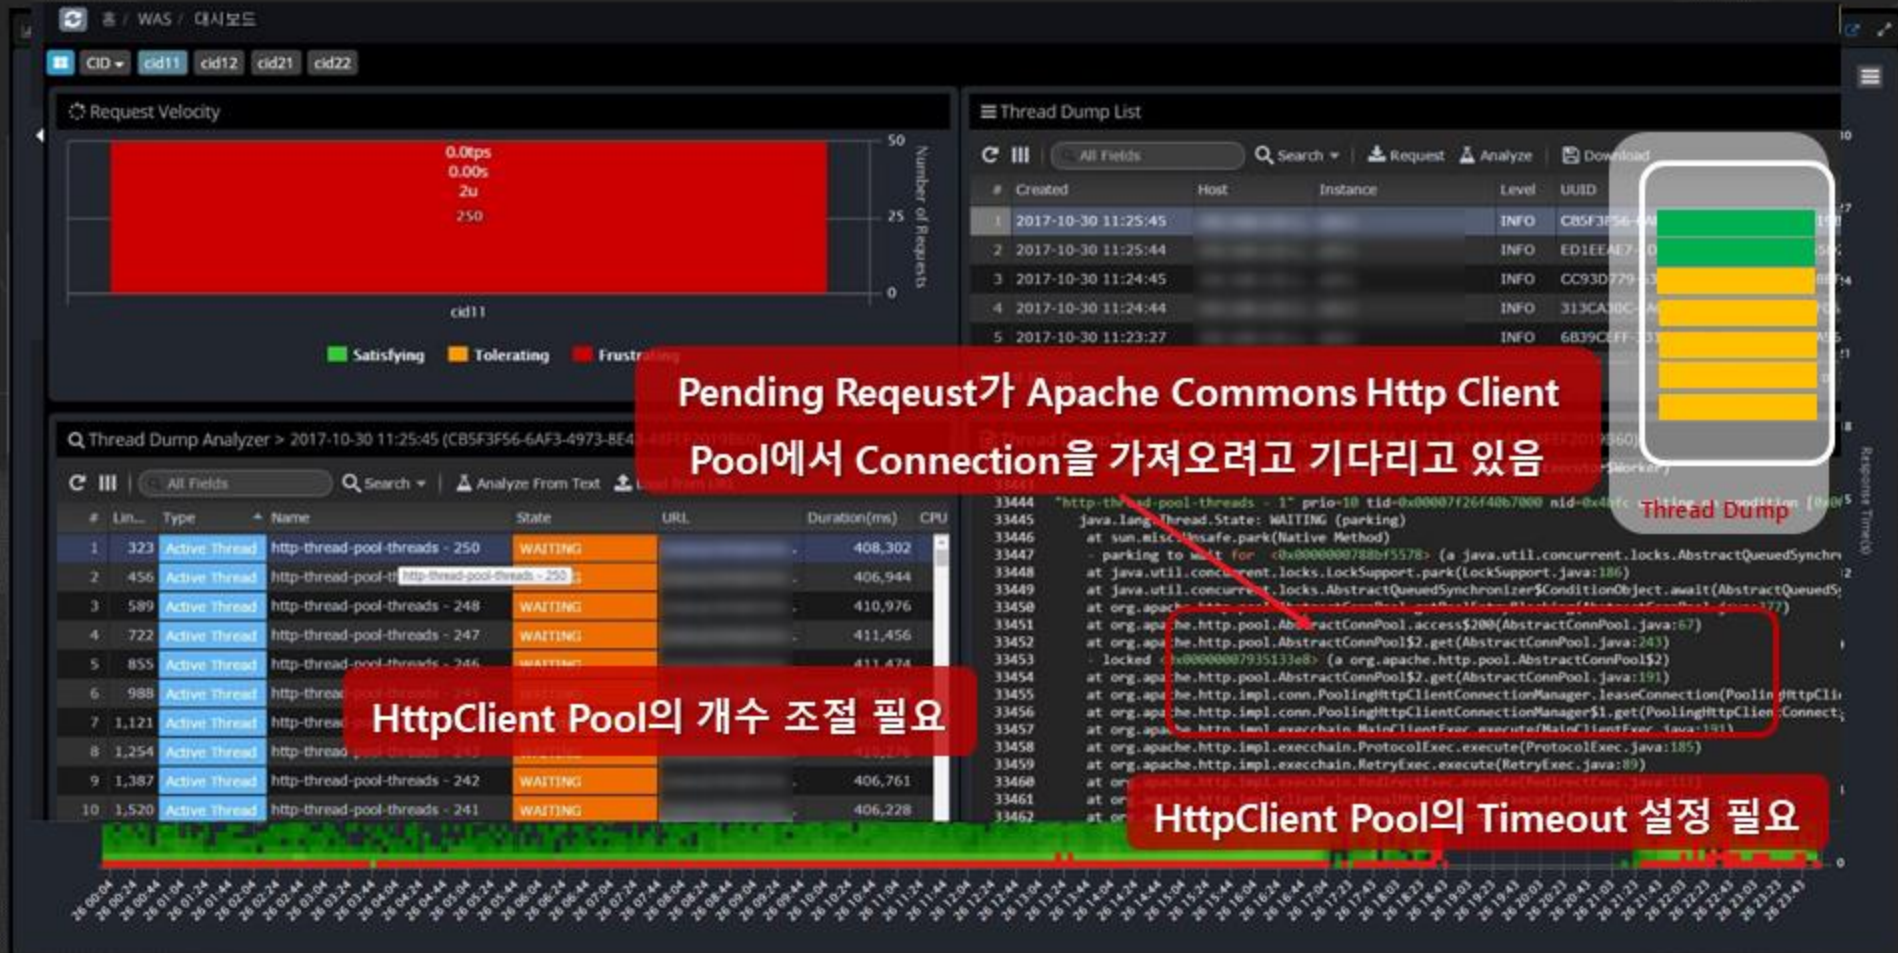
홈 / WAS / 대시보드

CID cid11 cid12 cid21 cid22

Request Velocity

0.0tps
0.00s
2u
250

50
25
0

Number of Requests

cid11

Satisfying Tolerating Frustrating

Thread Dump List

All Fields Search Request Analyze Download

| # | Created | Host | Instance | Level | UUID |
|---|---|---|---|---|---|
| 1 | 2017-10-30 11:25:45 | | | INFO | CB5F3F56 |
| 2 | 2017-10-30 11:25:44 | | | INFO | ED1EEAE7 |
| 3 | 2017-10-30 11:24:45 | | | INFO | CC93D779 |
| 4 | 2017-10-30 11:24:44 | | | INFO | 313CA30C |
| 5 | 2017-10-30 11:23:27 | | | INFO | 6B39CEFF |

Pending Reqeust가 Apache Commons Http Client Pool에서 Connection을 가져오려고 기다리고 있음

Thread Dump Analyzer > 2017-10-30 11:25:45 (CB5F3F56-6AF3-4973-8E4

All Fields Search Analyze From Text

| # | Lin... | Type | Name | State | URL | Duration(ms) | CPU |
|---|---|---|---|---|---|---|---|
| 1 | 323 | Active Thread | http-thread-pool-threads - 250 | WAITING | | 408,302 | |
| 2 | 456 | Active Thread | http-thread-pool-th | | | 406,944 | |
| 3 | 589 | Active Thread | http-thread-pool-threads - 248 | WAITING | | 410,976 | |
| 4 | 722 | Active Thread | http-thread-pool-threads - 247 | WAITING | | 411,456 | |
| 5 | 855 | Active Thread | http-thread-pool-threads - 246 | WAITING | | 411,474 | |
| 6 | 988 | Active Thread | http-threa | | | | |
| 7 | 1,121 | Active Thread | http-threa | | | | |
| 8 | 1,254 | Active Thread | http-threa | | | | |
| 9 | 1,387 | Active Thread | http-thread-pool-threads - 242 | WAITING | | 406,761 | |
| 10 | 1,520 | Active Thread | http-thread-pool-threads - 241 | WAITING | | 406,228 | |

HttpClient Pool의 개수 조절 필요

33444 "http-thread-pool-threads - 1" prio=10 tid=0x00007f26f40b7000 nid=
33445 java.lang.Thread.State: WAITING (parking)
33446 at sun.misc.Unsafe.park(Native Method)
33447 - parking to wait for <0x0000000788bf5578> (a java.util.concurrent.locks.AbstractQueuedSynchr
33448 at java.util.concurrent.locks.LockSupport.park(LockSupport.java:186)
33449 at java.util.concurrent.locks.AbstractQueuedSynchronizer$ConditionObject.await(AbstractQueuedS
33450 at org.apach
33451 at org.apache.http.pool.AbstractConnPool.access$200(AbstractConnPool.java:67)
33452 at org.apache.http.pool.AbstractConnPool$2.get(AbstractConnPool.java:243)
33453 - locked <0x00000007935133e8> (a org.apache.http.pool.AbstractConnPool$2)
33454 at org.apache.http.pool.AbstractConnPool$2.get(AbstractConnPool.java:191)
33455 at org.apache.http.impl.conn.PoolingHttpClientConnectionManager.leaseConnection(PoolingHttpCli
33456 at org.apache.http.impl.conn.PoolingHttpClientConnectionManager$1.get(PoolingHttpClientConnect
33457 at org.apache.http.impl.execchain.MainClientExec.execute(MainClientExec.java:191)
33458 at org.apache.http.impl.execchain.ProtocolExec.execute(ProtocolExec.java:185)
33459 at org.apache.http.impl.execchain.RetryExec.execute(RetryExec.java:89)
33460 at
33461 at
33462 at

Thread Dump

HttpClient Pool의 Timeout 설정 필요